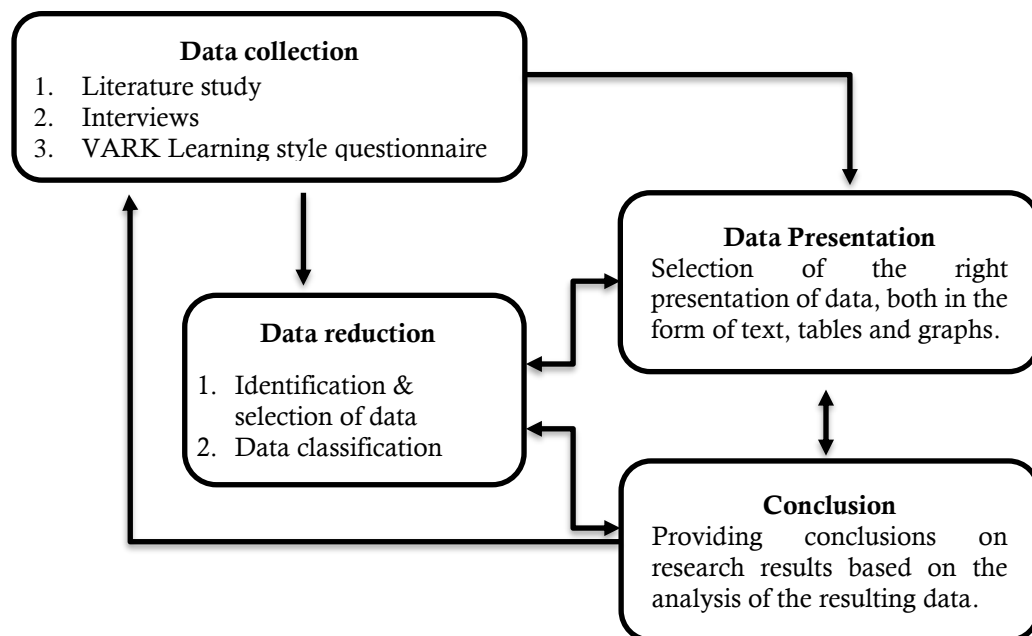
Data collection
1. Literature study
2. Interviews
3. VARK Learning style questionnaire

Data reduction
1. Identification & selection of data
2. Data classification

Data Presentation
Selection of the right presentation of data, both in the form of text, tables and graphs.

Conclusion
Providing conclusions on research results based on the analysis of the resulting data.